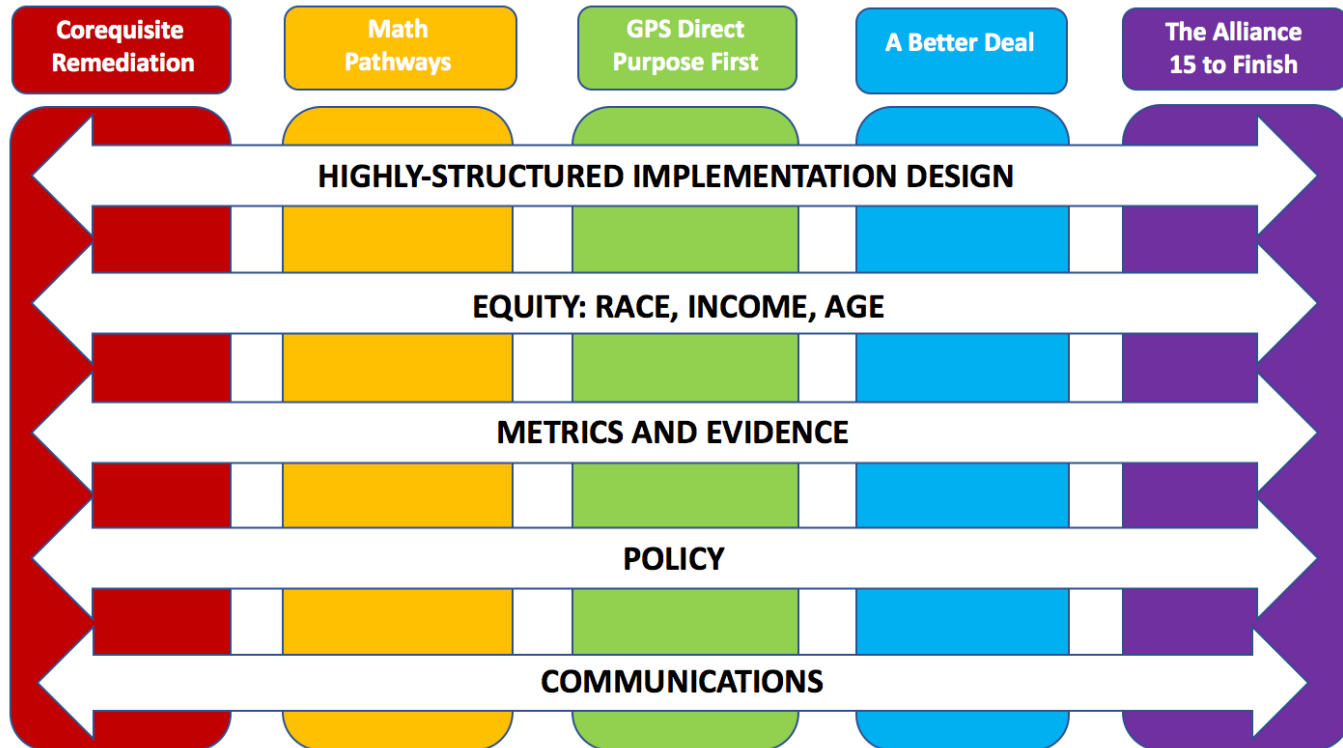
Corequisite Remediation

Math Pathways

GPS Direct Purpose First

A Better Deal

The Alliance 15 to Finish

HIGHLY-STRUCTURED IMPLEMENTATION DESIGN

EQUITY: RACE, INCOME, AGE

METRICS AND EVIDENCE

POLICY

COMMUNICATIONS